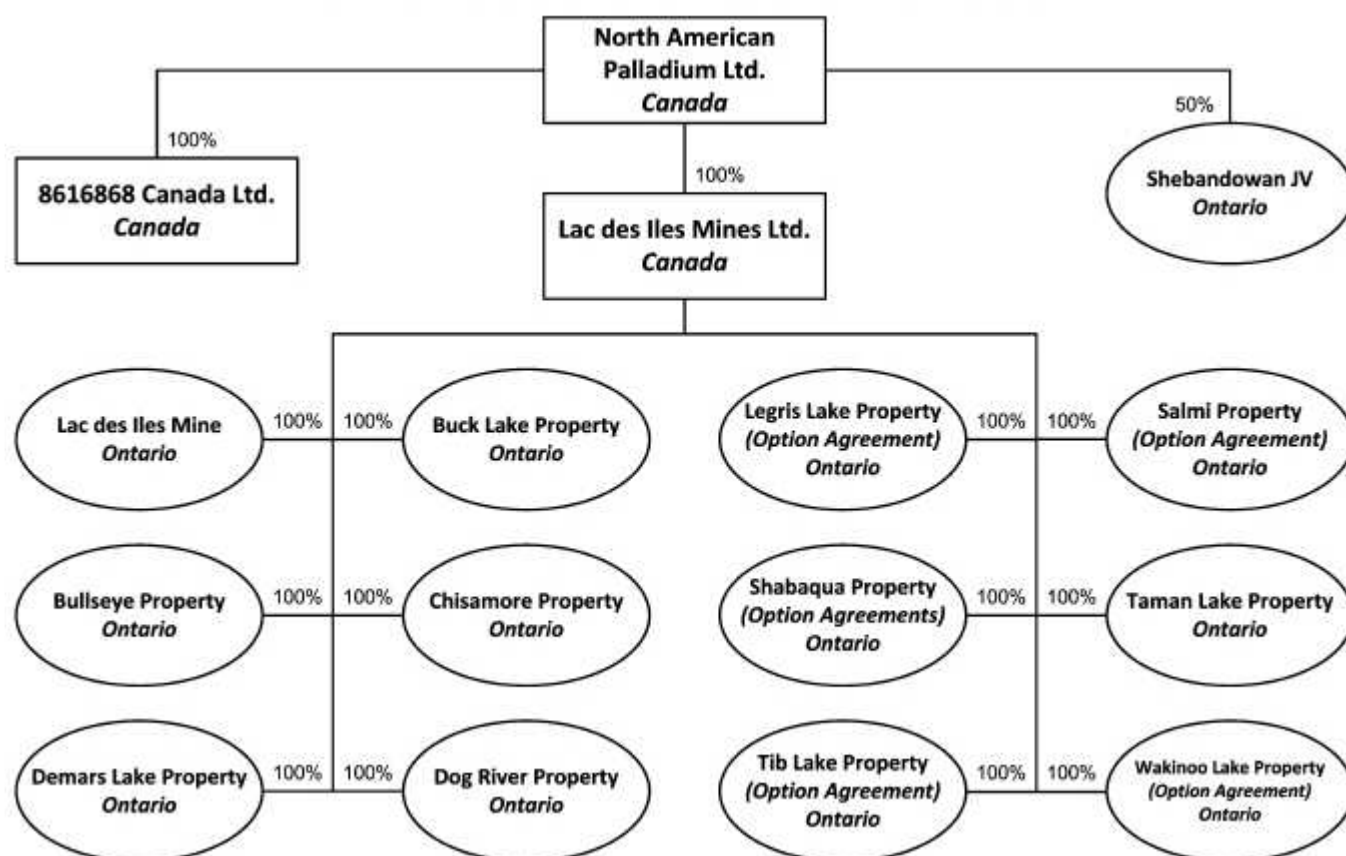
North American Palladium Ltd.
Canada

100%

8616868 Canada Ltd.
Canada

100%

Lac des Iles Mines Ltd.
Canada

50%

Shebandowan JV
Ontario

Lac des Iles Mine
Ontario

100%

100%

Buck Lake Property
Ontario

Legris Lake Property
(Option Agreement)
Ontario

100%

100%

Salmi Property
(Option Agreement)
Ontario

Bullseye Property
Ontario

100%

100%

Chisamore Property
Ontario

Shabaqua Property
(Option Agreements)
Ontario

100%

100%

Taman Lake Property
Ontario

Demars Lake Property
Ontario

100%

100%

Dog River Property
Ontario

Tib Lake Property
(Option Agreement)
Ontario

100%

100%

Wakinoo Lake Property
(Option Agreement)
Ontario